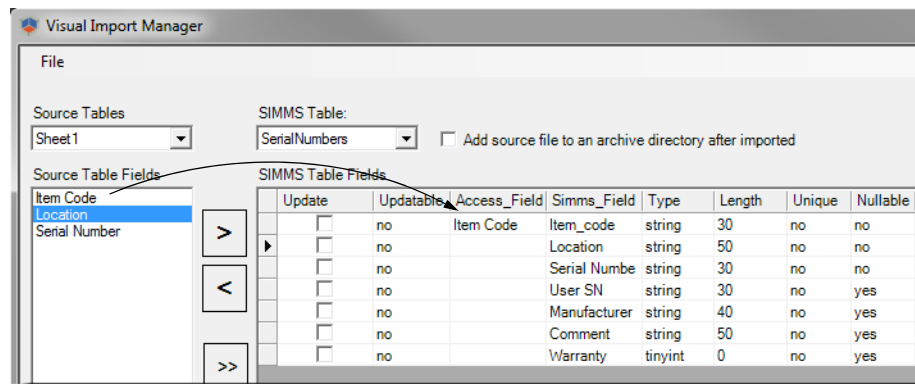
Visual Import Manager

File

Source Tables
Sheet1

SIMMS Table:
SerialNumbers

Add source file to an archive directory after imported

Source Table Fields
Item Code
Location
Serial Number

SIMMS Table Fields

>
<
>>

| Update | Updatable | Access_Field | Simms_Field | Type | Length | Unique | Nullable |
|---|---|---|---|---|---|---|---|
| | no | Item Code | Item_code | string | 30 | no | no |
| | no | | Location | string | 50 | no | no |
| | no | | Serial Numbe | string | 30 | no | no |
| | no | | User SN | string | 30 | no | yes |
| | no | | Manufacturer | string | 40 | no | yes |
| | no | | Comment | string | 50 | no | yes |
| | no | | Warranty | tinyint | 0 | no | yes |